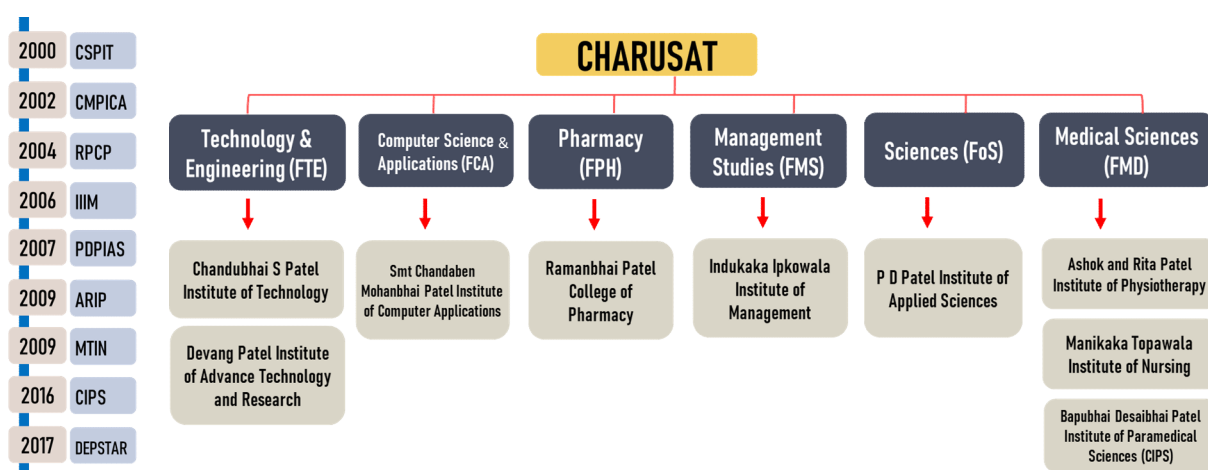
2000 CSPIT
2002 CMPICA
2004 RPCP
2006 IIIM
2007 PDPIAS
2009 ARIP
2009 MTIN
2016 CIPS
2017 DEPSTAR

CHARUSAT

Technology & Engineering (FTE)

Chandubhai S Patel Institute of Technology

Devang Patel Institute of Advance Technology and Research

Computer Science & Applications (FCA)

Smt Chandaben Mohanbhai Patel Institute of Computer Applications

Pharmacy (FPH)

Ramanbhai Patel College of Pharmacy

Management Studies (FMS)

Indukaka Ipkowala Institute of Management

Sciences (FoS)

P D Patel Institute of Applied Sciences

Medical Sciences (FMD)

Ashok and Rita Patel Institute of Physiotherapy

Manikaka Topawala Institute of Nursing

Bapubhai Desaibhai Patel Institute of Paramedical Sciences (CIPS)